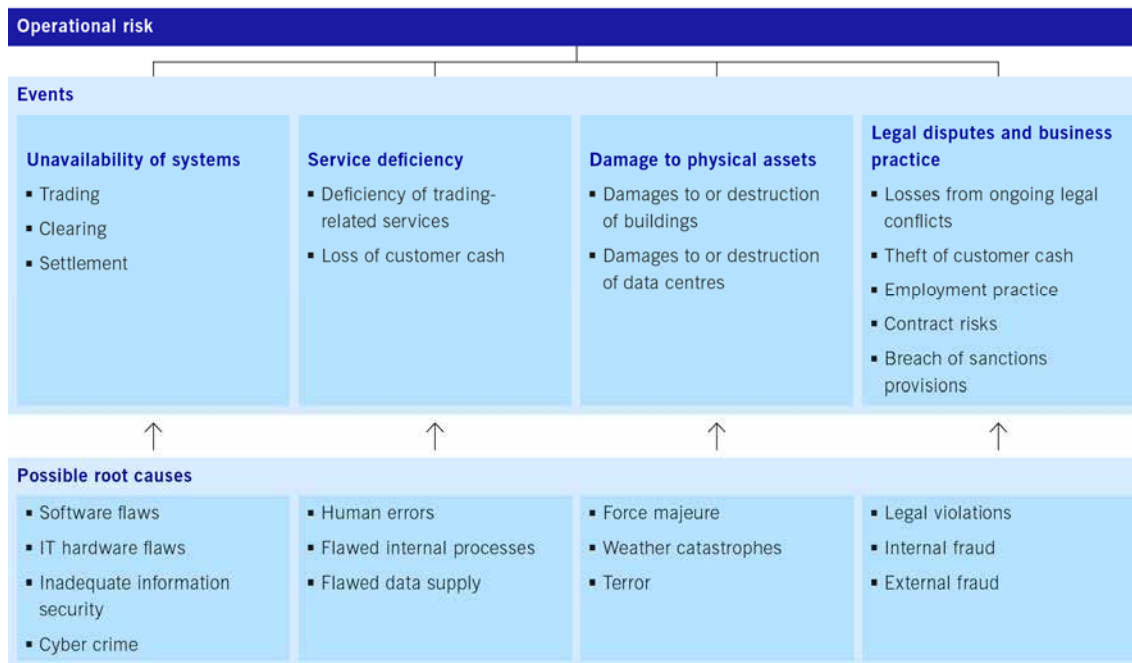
Operational risk

Events

Unavailability of systems
- Trading
- Clearing
- Settlement

Service deficiency
- Deficiency of trading-related services
- Loss of customer cash

Damage to physical assets
- Damages to or destruction of buildings
- Damages to or destruction of data centres

Legal disputes and business practice
- Losses from ongoing legal conflicts
- Theft of customer cash
- Employment practice
- Contract risks
- Breach of sanctions provisions

Possible root causes

- Software flaws
- IT hardware flaws
- Inadequate information security
- Cyber crime

- Human errors
- Flawed internal processes
- Flawed data supply

- Force majeure
- Weather catastrophes
- Terror

- Legal violations
- Internal fraud
- External fraud